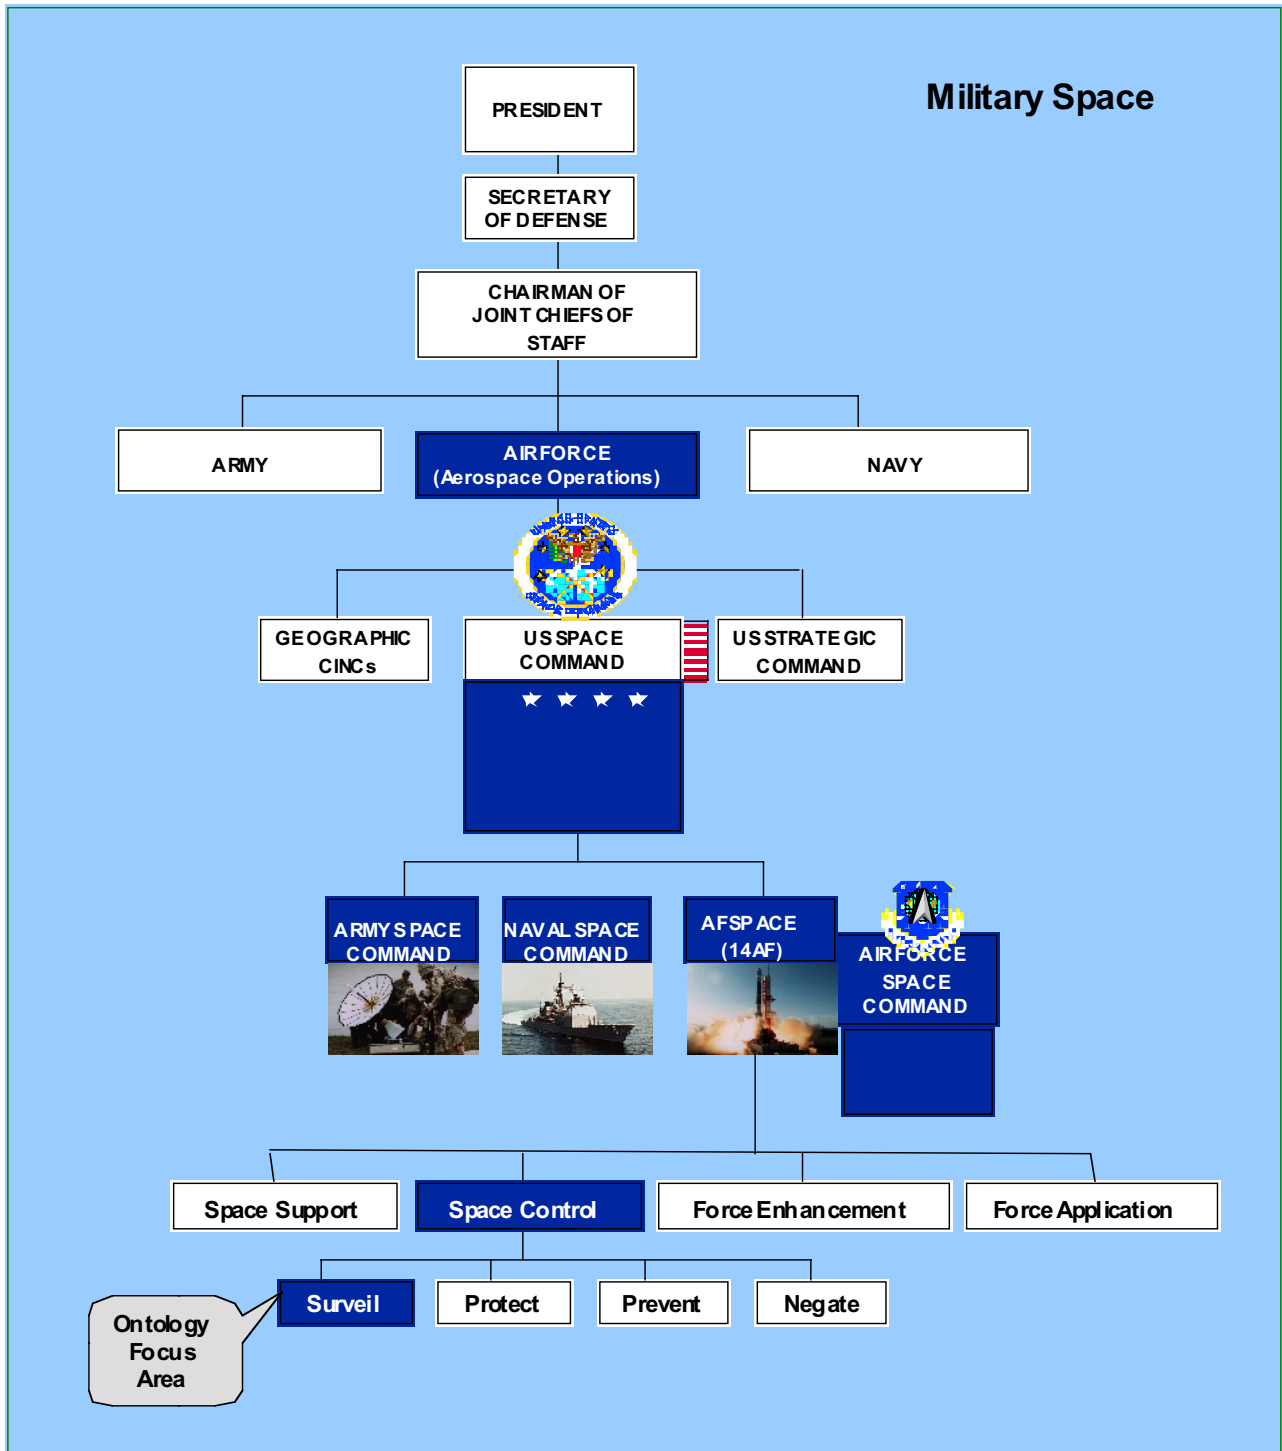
Military Space

PRESIDENT

SECRETARY OF DEFENSE

CHAIRMAN OF JOINT CHIEFS OF STAFF

ARMY

AIRFORCE (Aerospace Operations)

NAVY

GEOGRAPHIC CINCs

US SPACE COMMAND

US STRATEGIC COMMAND

ARMY SPACE COMMAND

NAVAL SPACE COMMAND

AFSPACE (14AF)

AIRFORCE SPACE COMMAND

Space Support

Space Control

Force Enhancement

Force Application

Surveil

Protect

Prevent

Negate

Ontology Focus Area